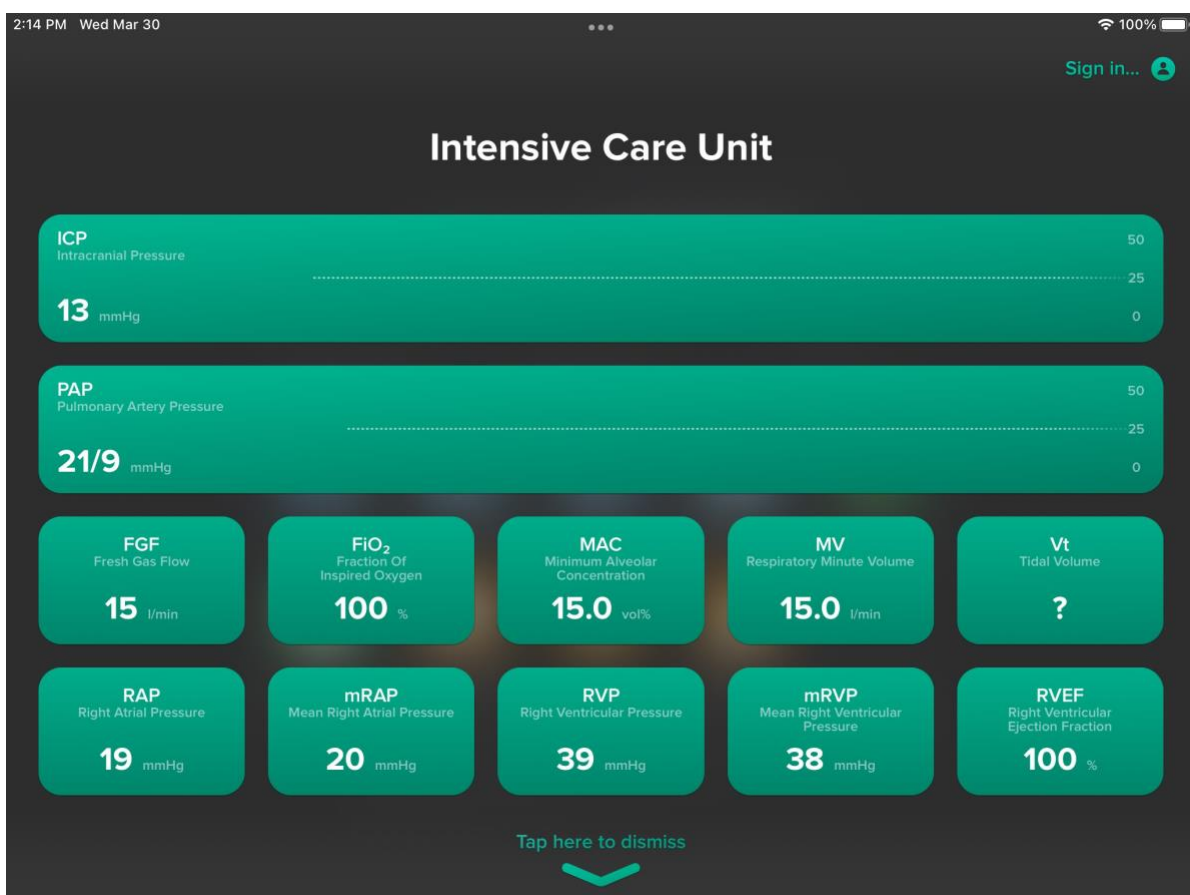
2:14 PM Wed Mar 30

100%

Sign in...

Intensive Care Unit

ICP
Intracranial Pressure
13 mmHg
50
25
0

PAP
Pulmonary Artery Pressure
21/9 mmHg
50
25
0

FGF
Fresh Gas Flow
15 l/min

$FiO_2$
Fraction Of Inspired Oxygen
100 %

MAC
Minimum Alveolar Concentration
15.0 vol%

MV
Respiratory Minute Volume
15.0 l/min

Vt
Tidal Volume
?

RAP
Right Atrial Pressure
19 mmHg

mRAP
Mean Right Atrial Pressure
20 mmHg

RVP
Right Ventricular Pressure
39 mmHg

mRVP
Mean Right Ventricular Pressure
38 mmHg

RVEF
Right Ventricular Ejection Fraction
100 %

Tap here to dismiss